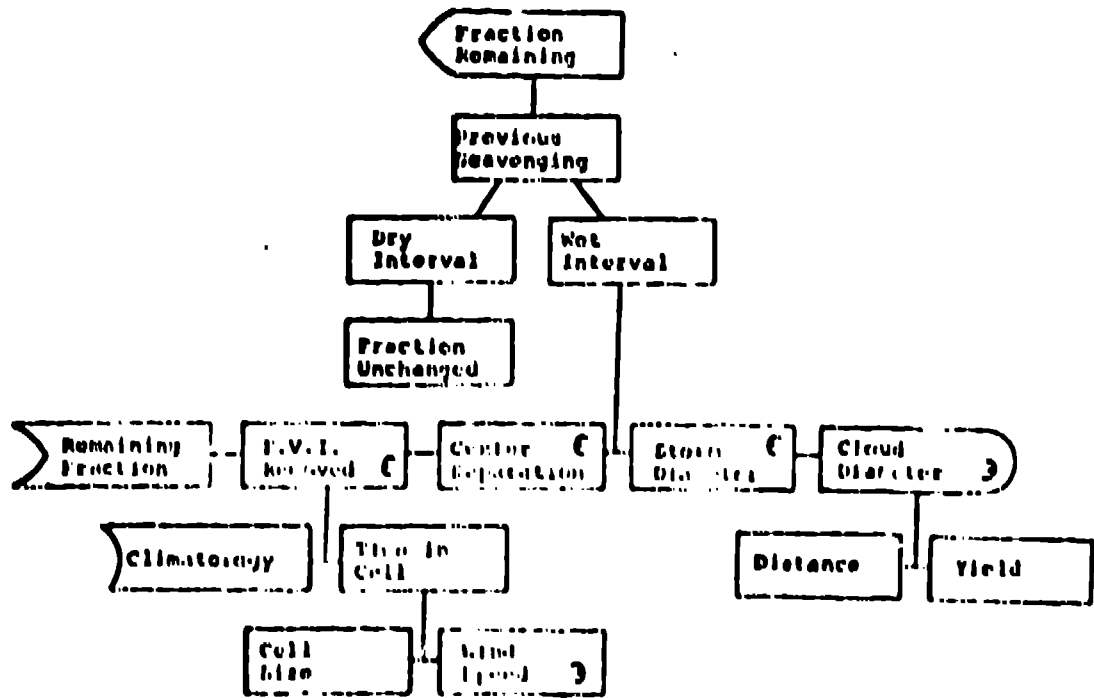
Fraction Remaining

Previous Scavenging

Dry Interval

Wet Interval

Fraction Unchanged

Remaining Fraction

F.V.I. Removed (

Center Separation (

Storm Diameter (

Cloud Diameter )

Climatology

Time in Cell

Distance

Yield

Cell Size

Wind Speed )